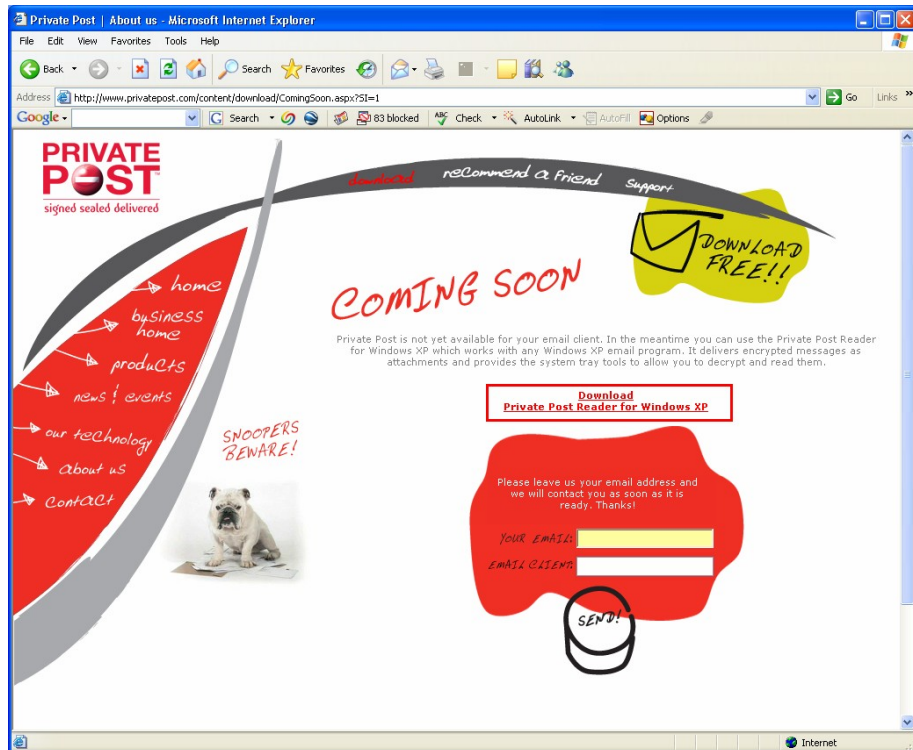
Private Post | About us - Microsoft Internet Explorer

File Edit View Favorites Tools Help

Back Search Favorites

Address http://www.privatepost.com/content/download/ComingSoon.aspx?SI=1 Go Links

Google Search 83 blocked Check AutoLink AutoFill Options

PRIVATE POST
signed sealed delivered

download recommend a friend support

DOWNLOAD FREE!!

home
business home
products
news & events
our technology
about us
contact

COMING SOON

Private Post is not yet available for your email client. In the meantime you can use the Private Post Reader for Windows XP which works with any Windows XP email program. It delivers encrypted messages as attachments and provides the system tray tools to allow you to decrypt and read them.

Download
Private Post Reader for Windows XP

SNOOPERS BEWARE!

Please leave us your email address and we will contact you as soon as it is ready. Thanks!

YOUR EMAIL:
EMAIL CLIENT:

SEND!

Internet